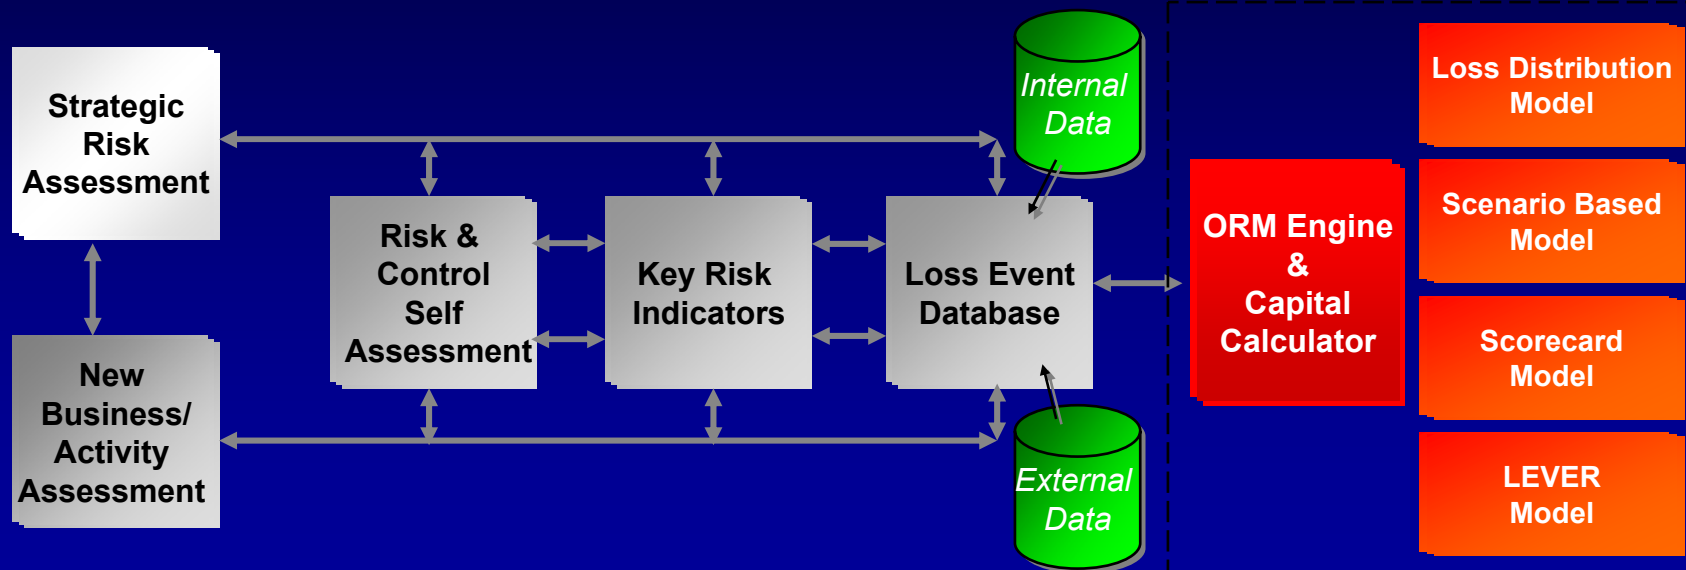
Strategic Risk Assessment

New Business/ Activity Assessment

Risk & Control Self Assessment

Key Risk Indicators

Internal Data

Loss Event Database

External Data

ORM Engine & Capital Calculator

Loss Distribution Model

Scenario Based Model

Scorecard Model

LEVER Model